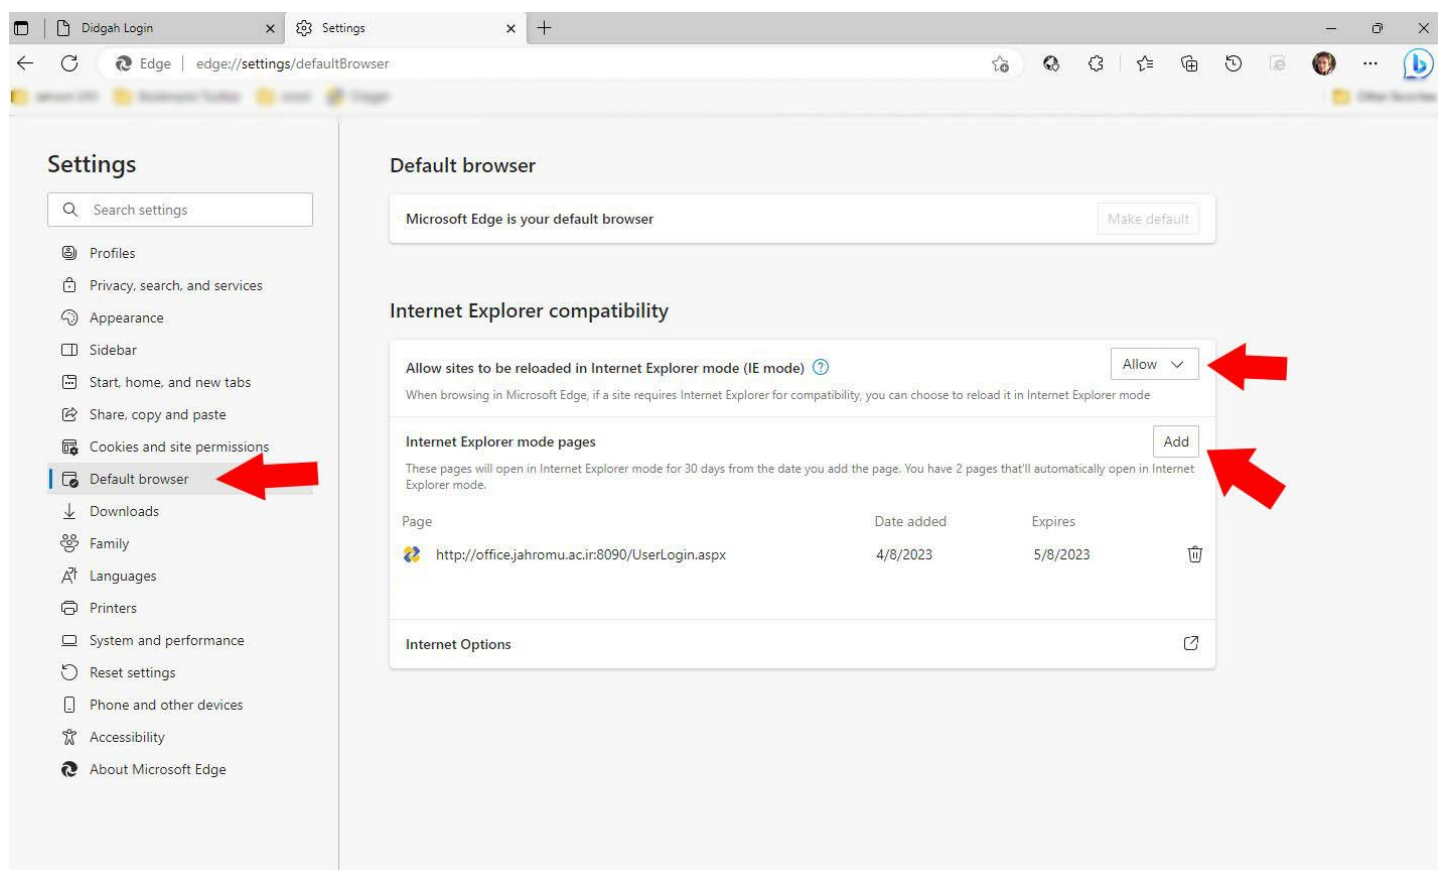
Didgah Login
Settings
Edge | edge://settings/defaultBrowser
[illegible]

Settings
Search settings
Profiles
Privacy, search, and services
Appearance
Sidebar
Start, home, and new tabs
Share, copy and paste
Cookies and site permissions
Default browser
Downloads
Family
Languages
Printers
System and performance
Reset settings
Phone and other devices
Accessibility
About Microsoft Edge

Default browser
Microsoft Edge is your default browser
Make default

Internet Explorer compatibility
Allow sites to be reloaded in Internet Explorer mode (IE mode)
Allow
When browsing in Microsoft Edge, if a site requires Internet Explorer for compatibility, you can choose to reload it in Internet Explorer mode

Internet Explorer mode pages
Add
These pages will open in Internet Explorer mode for 30 days from the date you add the page. You have 2 pages that'll automatically open in Internet Explorer mode.

| Page | Date added | Expires |
|---|---|---|
| http://office.jahromu.ac.ir:8090/UserLogin.aspx | 4/8/2023 | 5/8/2023 |

Internet Options